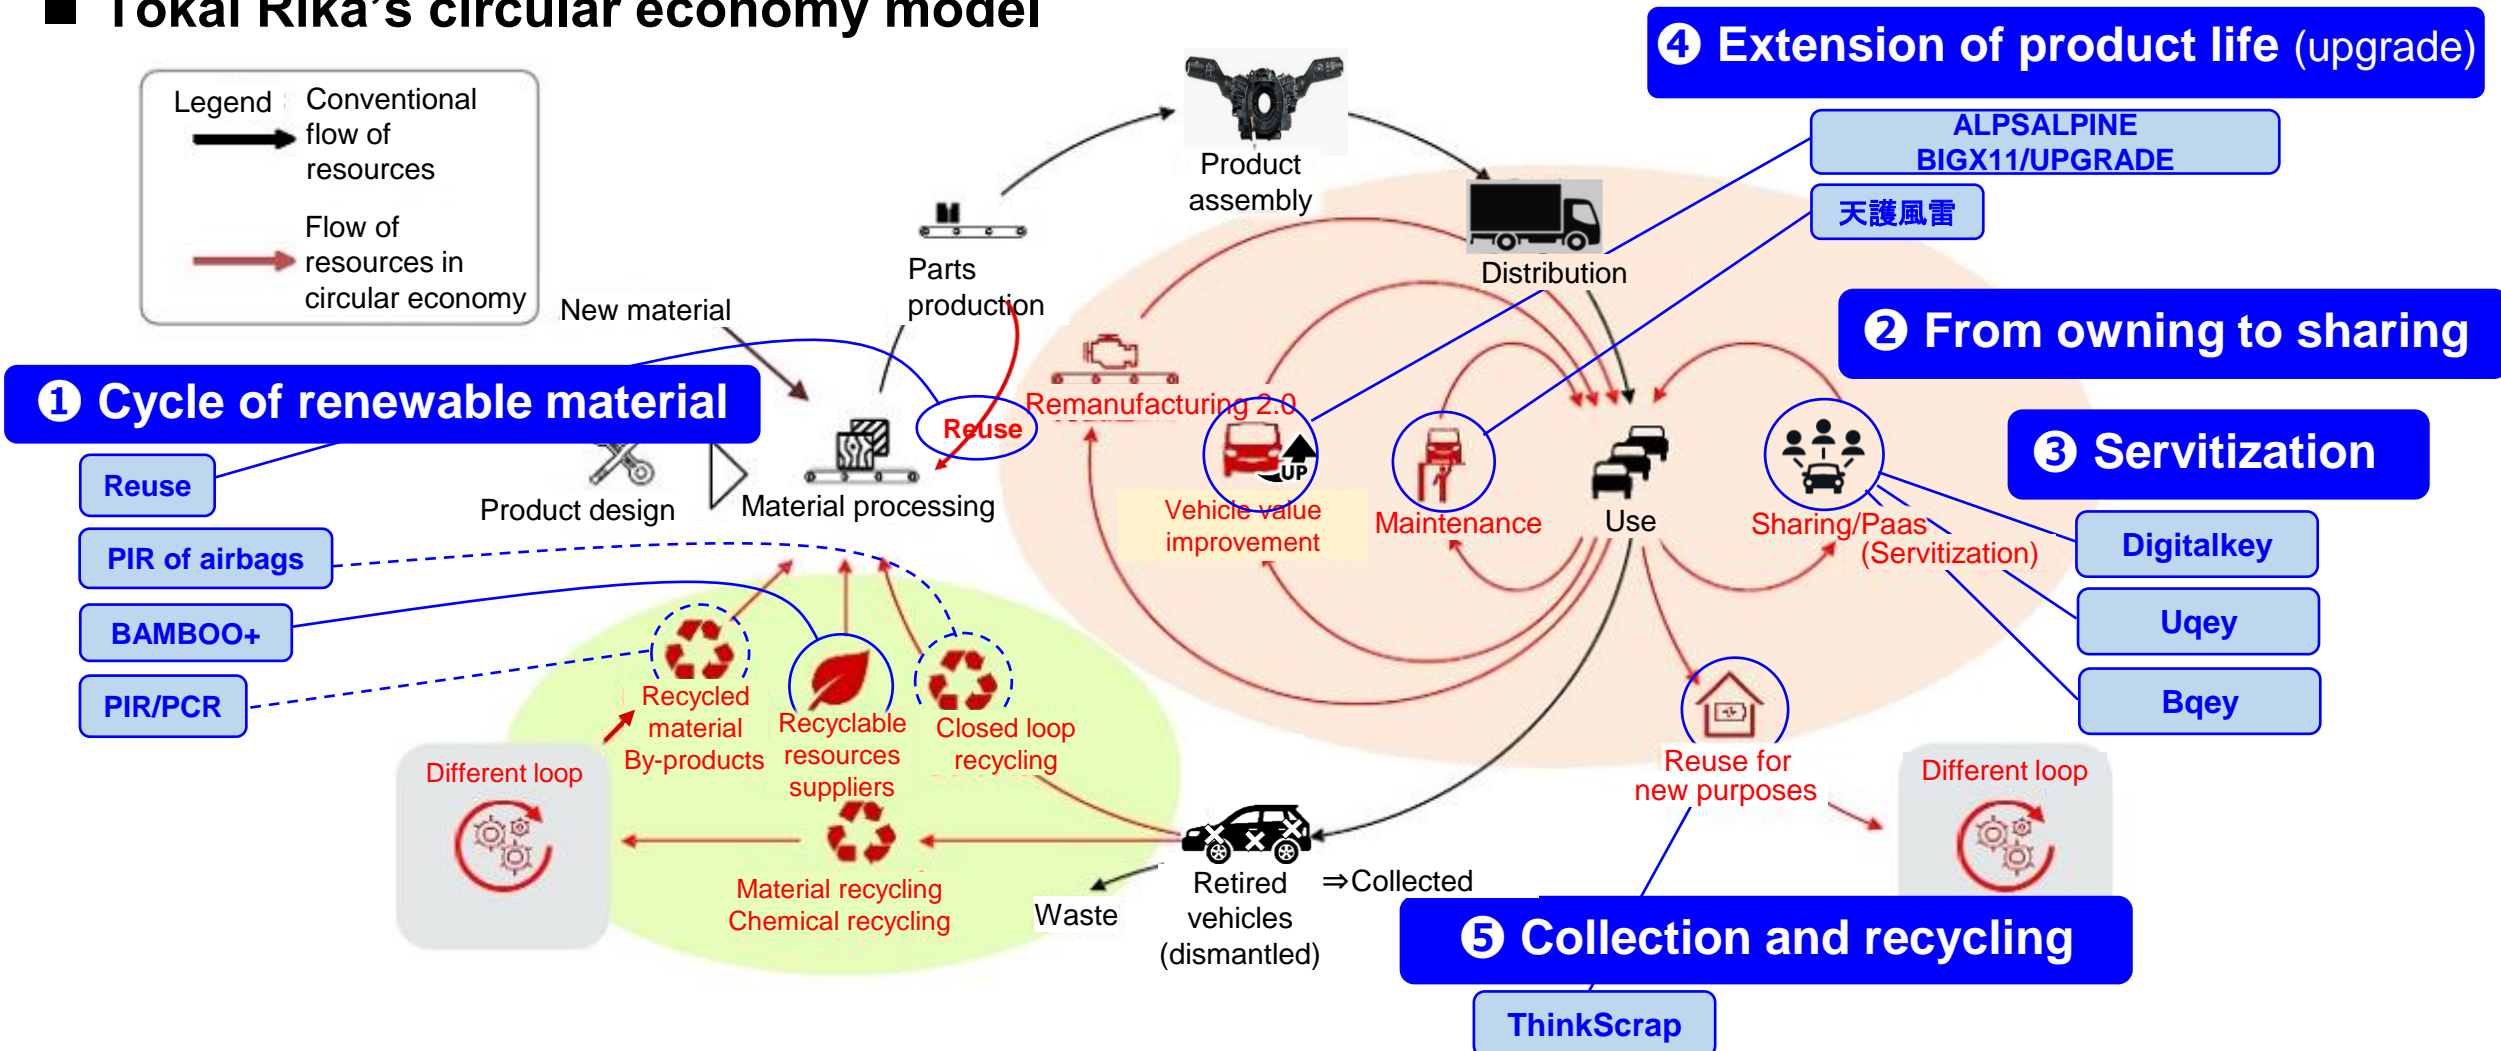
■ Tokai Rika's circular economy model

Legend
Conventional flow of resources
Flow of resources in circular economy

❶ Cycle of renewable material
Reuse
PIR of airbags
BAMBOO+
PIR/PCR

New material
Parts production
Product assembly
Distribution
Product design
Material processing
Reuse
Remanufacturing 2.0
Vehicle value improvement
Maintenance
Use
Sharing/Paas (Servitization)
Recycled material By-products
Recyclable resources suppliers
Closed loop recycling
Different loop
Material recycling Chemical recycling
Waste
Retired vehicles (dismantled)
⇒Collected
Reuse for new purposes
Different loop

❹ Extension of product life (upgrade)
ALPSALPINE BIGX11/UPGRADE
天護風雷

❷ From owning to sharing

❸ Servitization
Digitalkey
Uqey
Bqey

❺ Collection and recycling
ThinkScrap